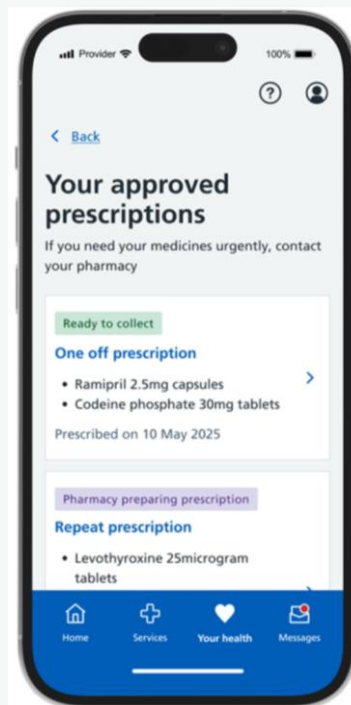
Provider 100%

Back

Your approved prescriptions

If you need your medicines urgently, contact your pharmacy

Ready to collect

One off prescription

• Ramipril 2.5mg capsules
• Codeine phosphate 30mg tablets

Prescribed on 10 May 2025

Pharmacy preparing prescription

Repeat prescription

• Levothyroxine 25microgram tablets

Home Services Your health Messages